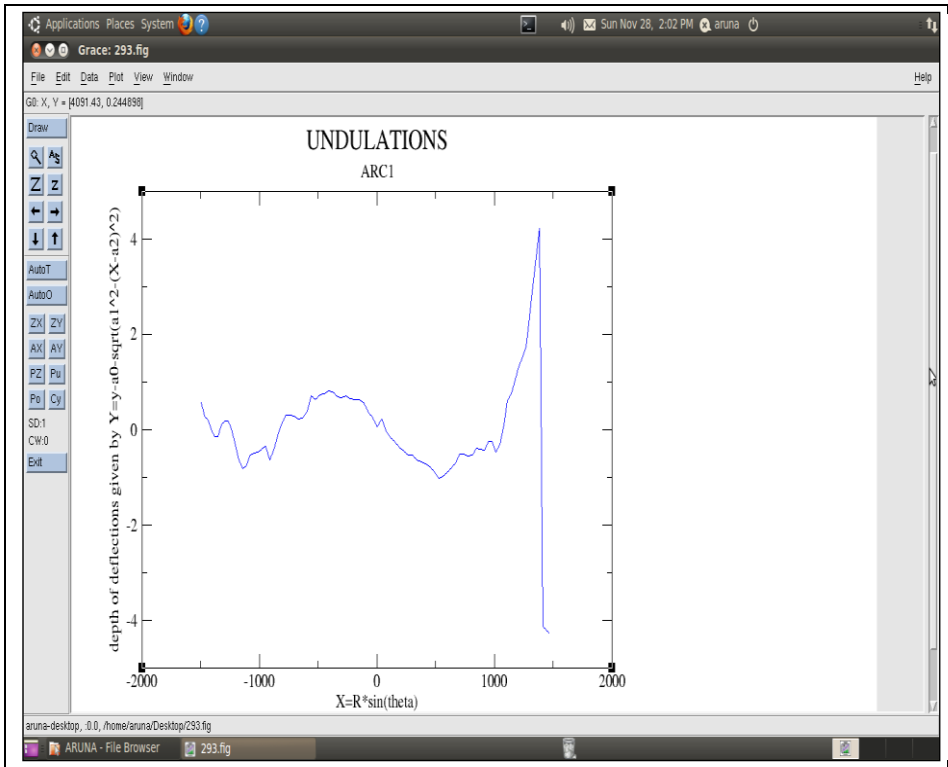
Applications Places System

Sun Nov 28, 2:02 PM aruna

Grace: 293.fig

File Edit Data Plot View Window

Help

G0: X, Y = [4091.43, 0.244898]

Draw

AS

Z z

AutoT

AutoO

ZX ZY

AX AY

PZ Pu

Po Cy

SD:1
CW:0

Exit

UNDULATIONS

ARC1

depth of deflections given by Y=y-a0-sqrt(a1^2-(X-a2)^2)

4

2

0

-2

-4

-2000

-1000

0

1000

2000

X=R*sin(theta)

aruna-desktop, :0.0, /home/aruna/Desktop/293.fig

ARUNA - File Browser

293.fig